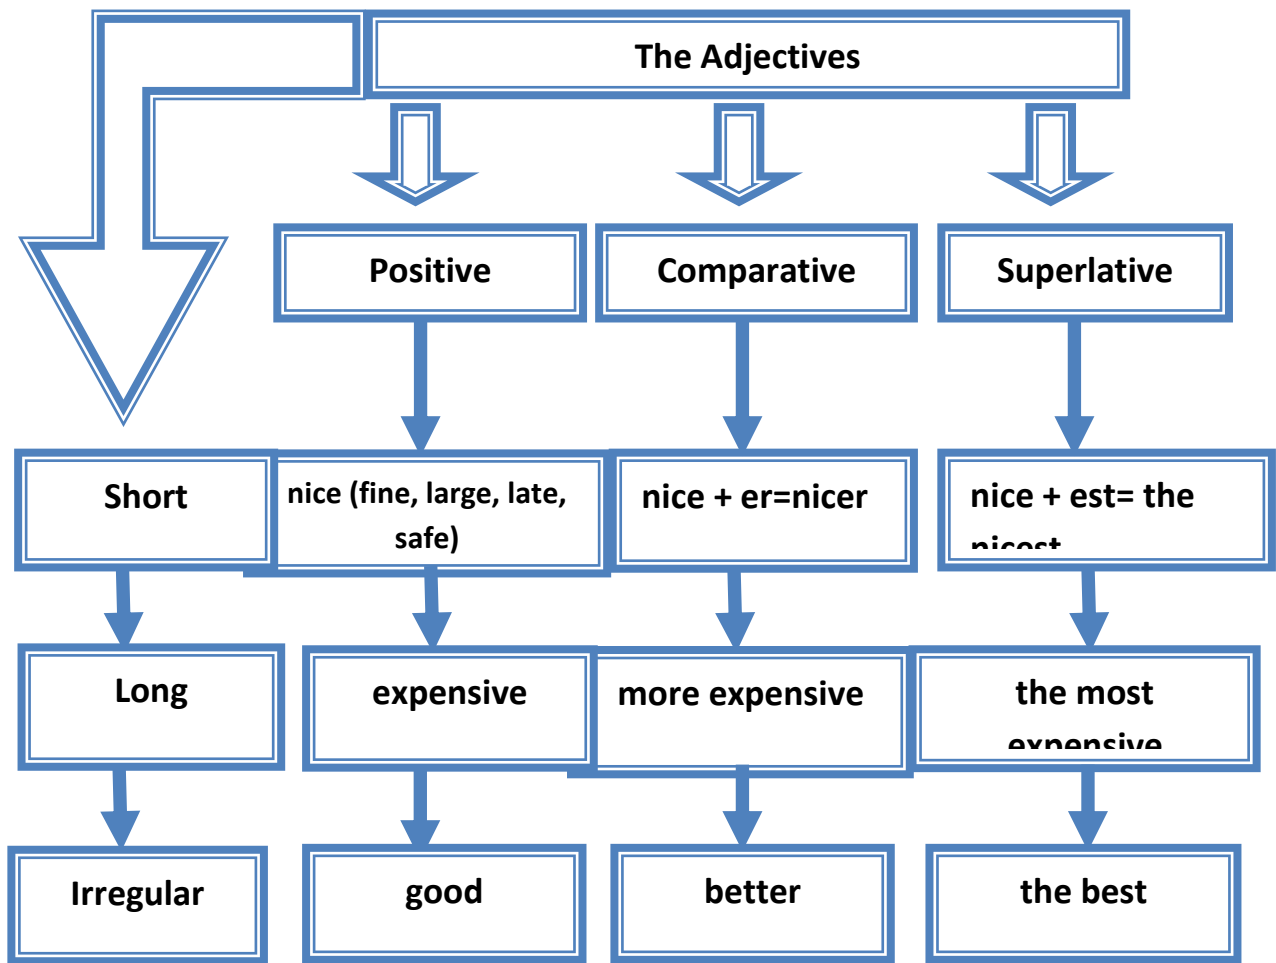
The Adjectives

Positive

Comparative

Superlative

Short

nice (fine, large, late, safe)

nice + er=nicer

nice + est= the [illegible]

Long

expensive

more expensive

the most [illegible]

Irregular

good

better

the best